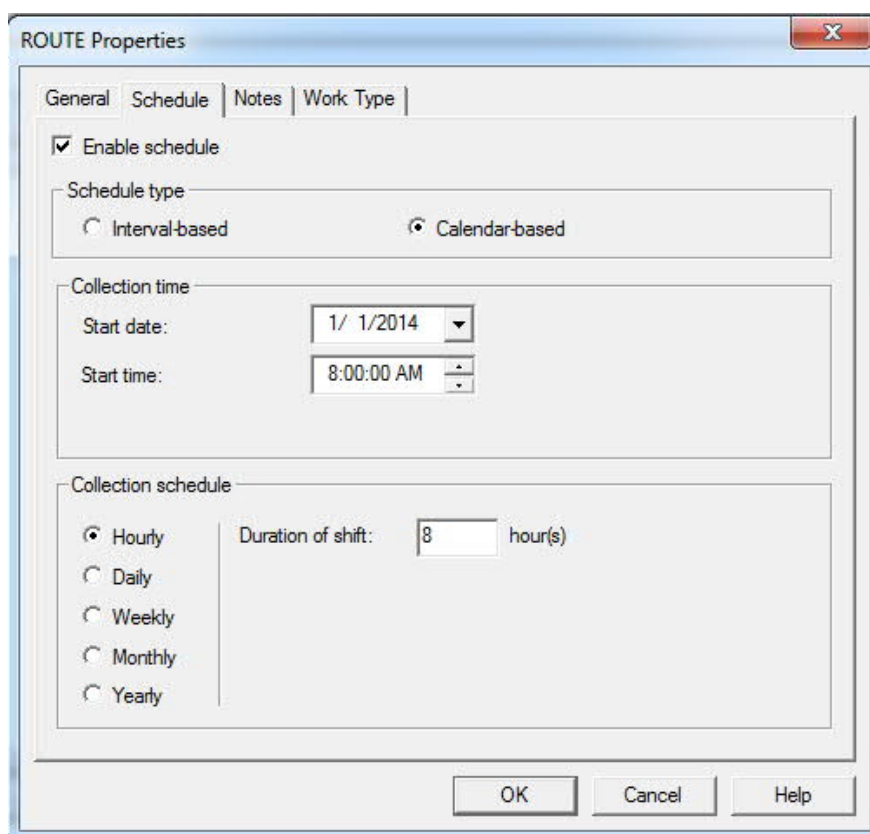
ROUTE Properties

General | Schedule | Notes | Work Type

Enable schedule

Schedule type

Interval-based

Calendar-based

Collection time

Start date: 1/ 1/2014

Start time: 8:00:00 AM

Collection schedule

Hourly

Daily

Weekly

Monthly

Yearly

Duration of shift: 8 hour(s)

OK | Cancel | Help